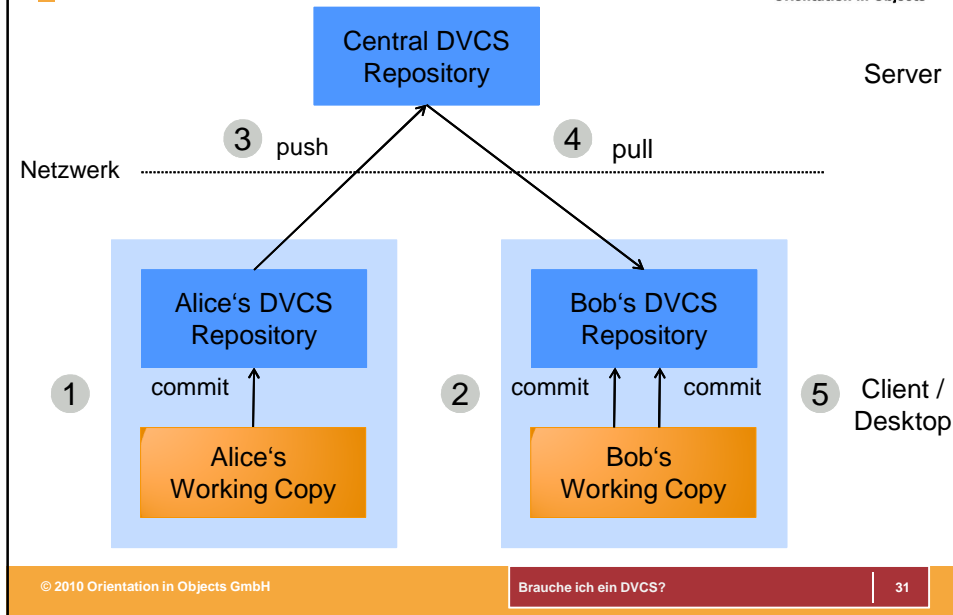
Orientation in Objects

Central DVCS Repository

Server

3 push

4 pull

Netzwerk

Alice‘s DVCS Repository

Bob‘s DVCS Repository

1

commit

2

commit

commit

5

Client / Desktop

Alice‘s Working Copy

Bob‘s Working Copy

© 2010 Orientation in Objects GmbH

Brauche ich ein DVCS?

31